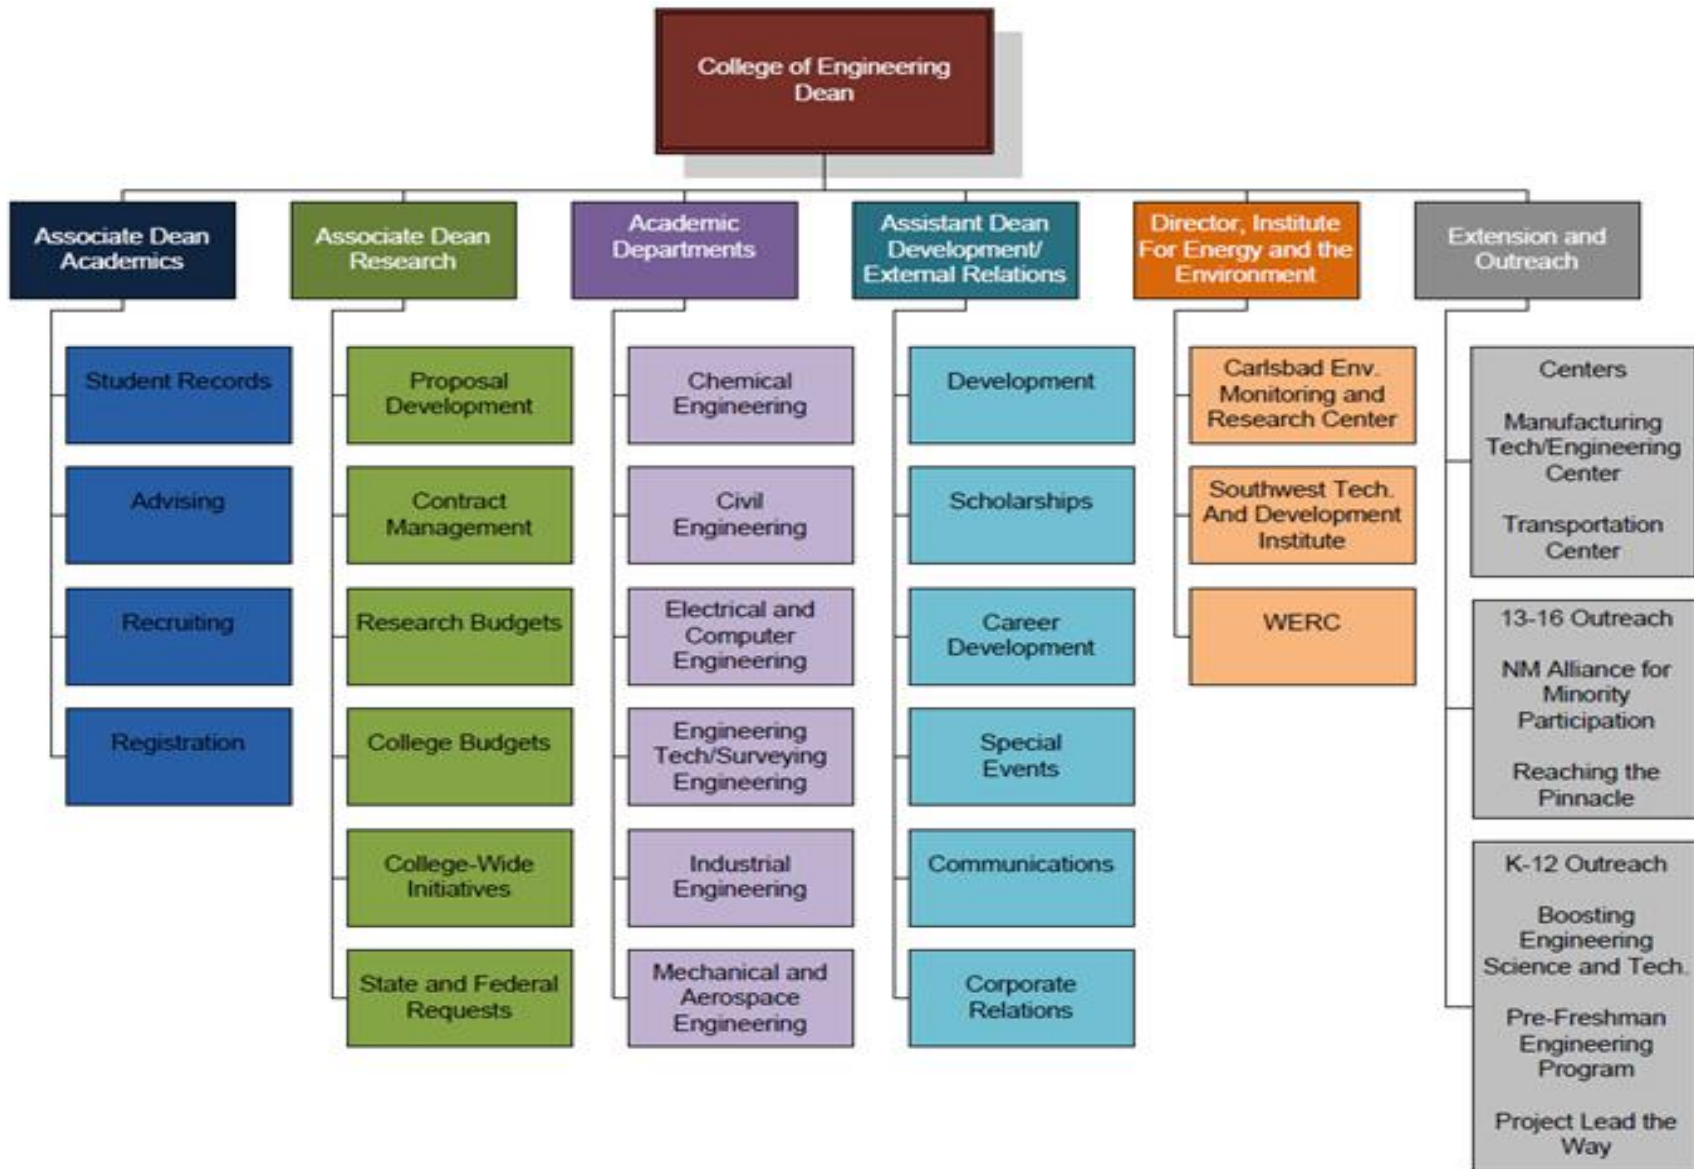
College of Engineering Dean

Associate Dean Academics

Student Records

Advising

Recruiting

Registration

Associate Dean Research

Proposal Development

Contract Management

Research Budgets

College Budgets

College-Wide Initiatives

State and Federal Requests

Academic Departments

Chemical Engineering

Civil Engineering

Electrical and Computer Engineering

Engineering Tech/Surveying Engineering

Industrial Engineering

Mechanical and Aerospace Engineering

Assistant Dean Development/ External Relations

Development

Scholarships

Career Development

Special Events

Communications

Corporate Relations

Director, Institute For Energy and the Environment

Carlsbad Env. Monitoring and Research Center

Southwest Tech. And Development Institute

WERC

Extension and Outreach

Centers

Manufacturing Tech/Engineering Center

Transportation Center

13-16 Outreach

NM Alliance for Minority Participation

Reaching the Pinnacle

K-12 Outreach

Boosting Engineering Science and Tech.

Pre-Freshman Engineering Program

Project Lead the Way